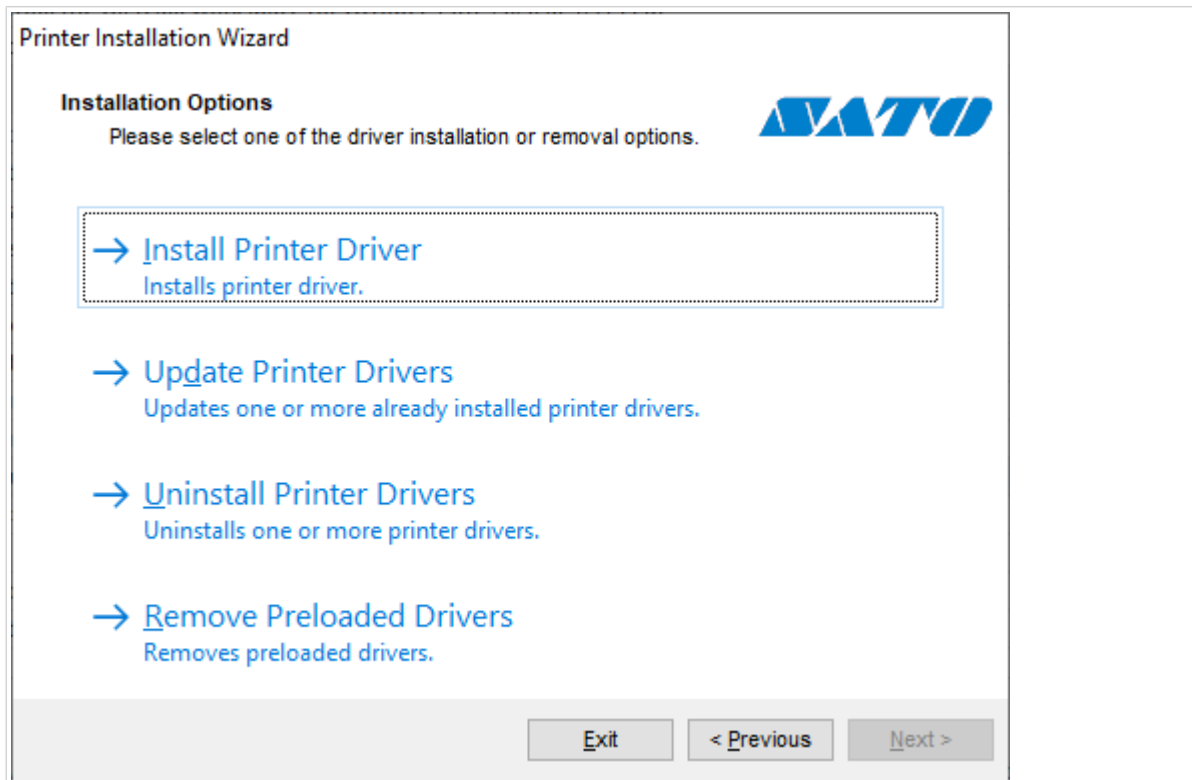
Printer Installation Wizard

Installation Options

Please select one of the driver installation or removal options.

SATO

→ Install Printer Driver
Installs printer driver.

→ Update Printer Drivers
Updates one or more already installed printer drivers.

→ Uninstall Printer Drivers
Uninstalls one or more printer drivers.

→ Remove Preloaded Drivers
Removes preloaded drivers.

Exit

< Previous

Next >